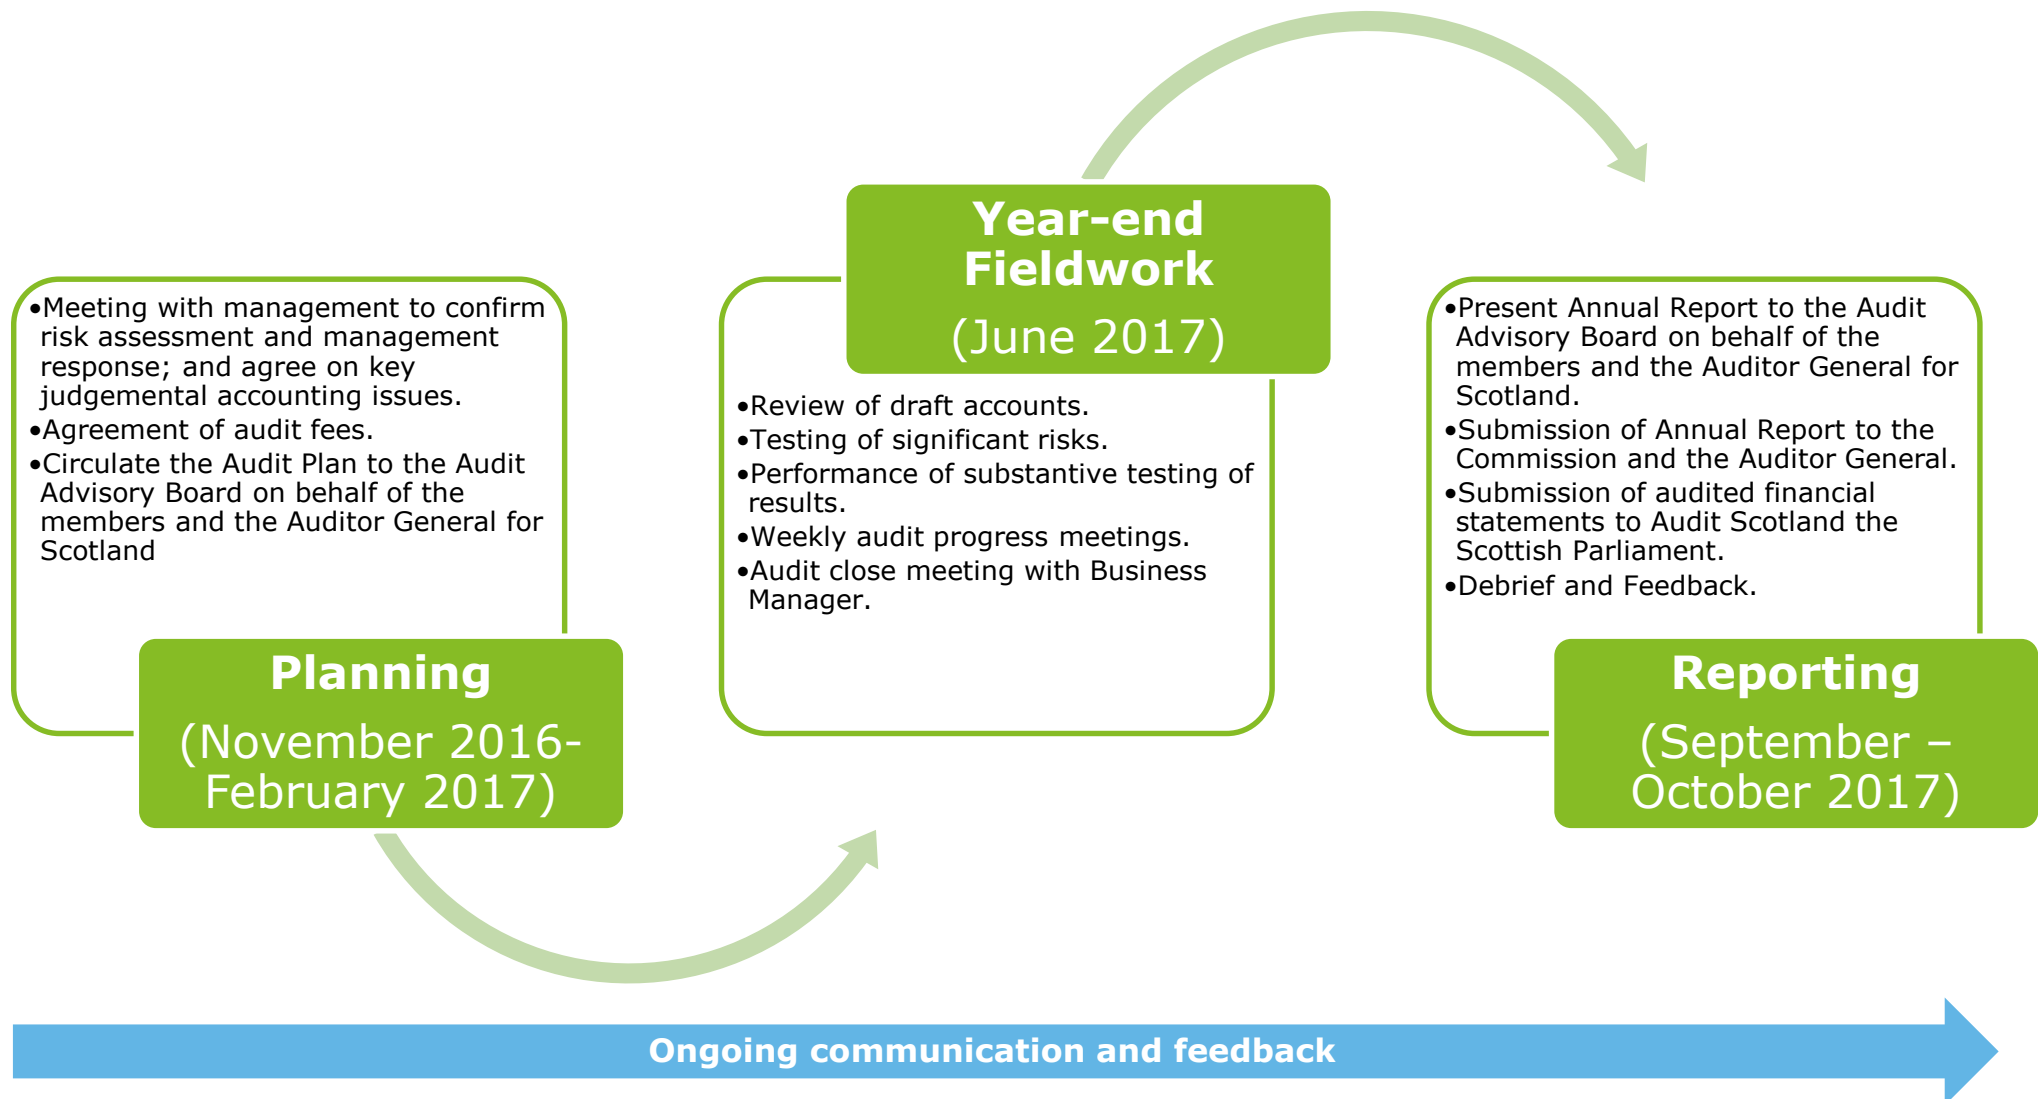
•Meeting with management to confirm risk assessment and management response; and agree on key judgemental accounting issues.
•Agreement of audit fees.
•Circulate the Audit Plan to the Audit Advisory Board on behalf of the members and the Auditor General for Scotland

Planning
(November 2016- February 2017)

Year-end Fieldwork
(June 2017)

•Review of draft accounts.
•Testing of significant risks.
•Performance of substantive testing of results.
•Weekly audit progress meetings.
•Audit close meeting with Business Manager.

•Present Annual Report to the Audit Advisory Board on behalf of the members and the Auditor General for Scotland.
•Submission of Annual Report to the Commission and the Auditor General.
•Submission of audited financial statements to Audit Scotland the Scottish Parliament.
•Debrief and Feedback.

Reporting
(September – October 2017)

Ongoing communication and feedback